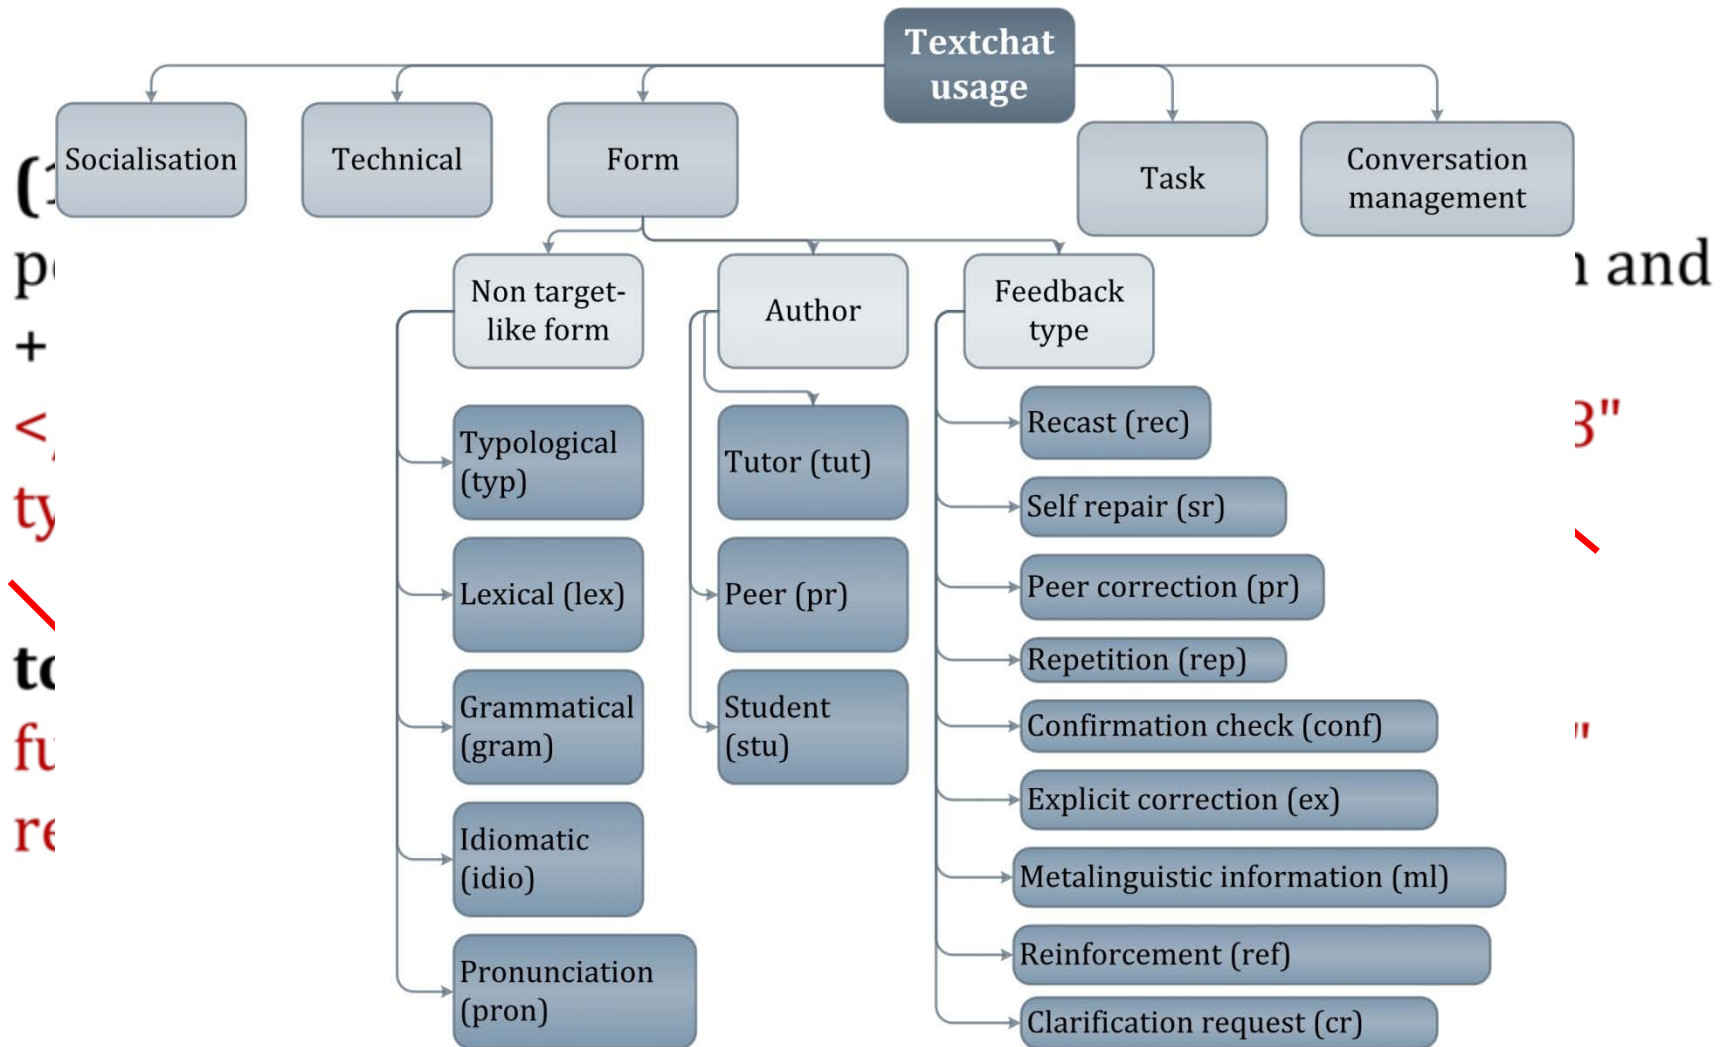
Textchat usage

Socialisation

Technical

Form

Task

Conversation management

Non target-like form

Author

Feedback type

Typological (typ)

Lexical (lex)

Grammatical (gram)

Idiomatic (idio)

Pronunciation (pron)

Tutor (tut)

Peer (pr)

Student (stu)

Recast (rec)

Self repair (sr)

Peer correction (pr)

Repetition (rep)

Confirmation check (conf)

Explicit correction (ex)

Metalinguistic information (ml)

Reinforcement (ref)

Clarification request (cr)

(1 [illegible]
p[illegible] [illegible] and
+
<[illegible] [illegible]3"
ty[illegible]
to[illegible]
fu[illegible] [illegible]"
re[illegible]